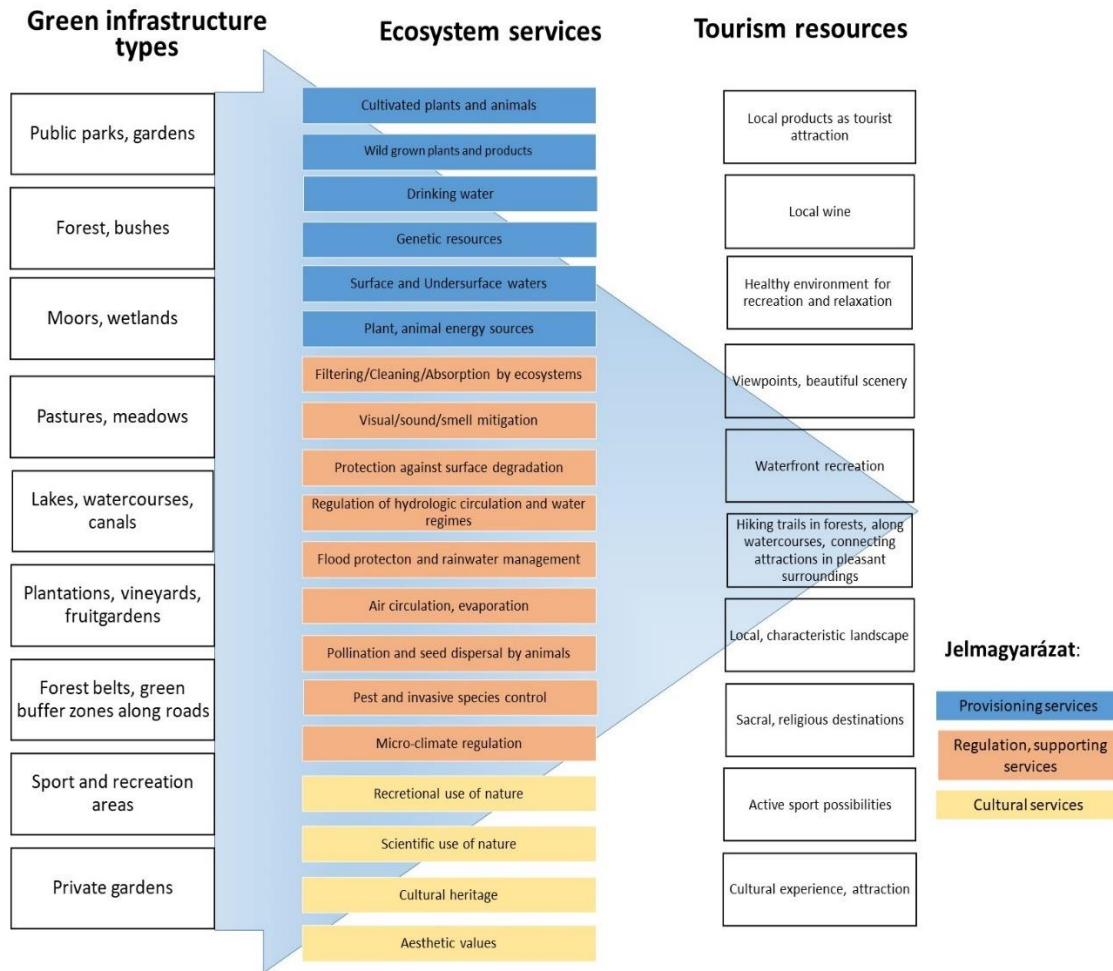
Green infrastructure types

Public parks, gardens

Forest, bushes

Moors, wetlands

Pastures, meadows

Lakes, watercourses, canals

Plantations, vineyards, fruitgardens

Forest belts, green buffer zones along roads

Sport and recreation areas

Private gardens

Ecosystem services

Cultivated plants and animals

Wild grown plants and products

Drinking water

Genetic resources

Surface and Undersurface waters

Plant, animal energy sources

Filtering/Cleaning/Absorption by ecosystems

Visual/sound/smell mitigation

Protection against surface degradation

Regulation of hydrologic circulation and water regimes

Flood protecton and rainwater management

Air circulation, evaporation

Pollination and seed dispersal by animals

Pest and invasive species control

Micro-climate regulation

Recretional use of nature

Scientific use of nature

Cultural heritage

Aesthetic values

Tourism resources

Local products as tourist attraction

Local wine

Healthy environment for recreation and relaxation

Viewpoints, beautiful scenery

Waterfront recreation

Hiking trails in forests, along watercourses, connecting attractions in pleasant surroundings

Local, characteristic landscape

Sacral, religious destinations

Active sport possibilities

Cultural experience, attraction

Jelmagyarázat:

Provisioning services

Regulation, supporting services

Cultural services